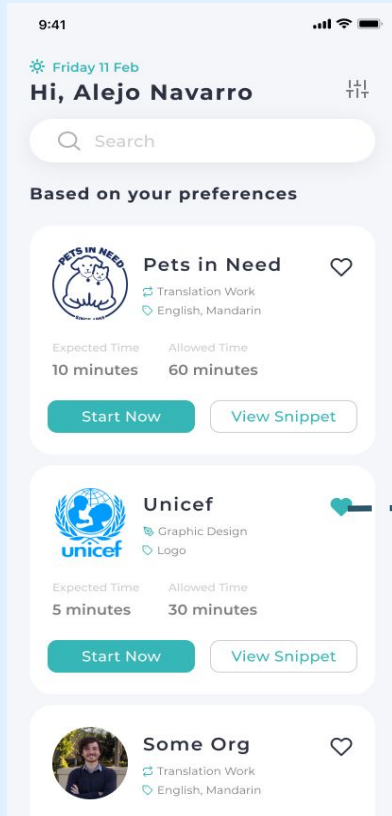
9:41

Friday 11 Feb
Hi, Alejo Navarro

Search

Based on your preferences

PETS IN NEED
SINCE 1985

Pets in Need
Translation Work
English, Mandarin

Expected Time
10 minutes
Allowed Time
60 minutes

Start Now
View Snippet

unicef

Unicef
Graphic Design
Logo

Expected Time
5 minutes
Allowed Time
30 minutes

Start Now
View Snippet

Some Org
Translation Work
English, Mandarin